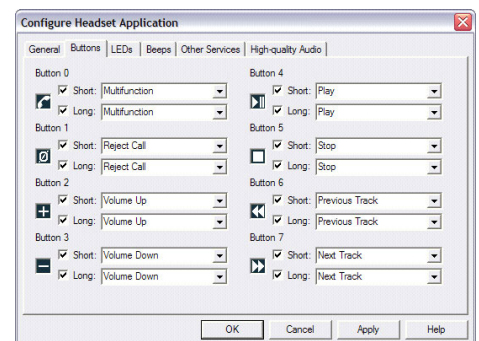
Configure Headset Application

General | Buttons | LEDs | Beeps | Other Services | High-quality Audio

Button 0
Short: Multifunction
Long: Multifunction

Button 1
Short: Reject Call
Long: Reject Call

Button 2
Short: Volume Up
Long: Volume Up

Button 3
Short: Volume Down
Long: Volume Down

Button 4
Short: Play
Long: Play

Button 5
Short: Stop
Long: Stop

Button 6
Short: Previous Track
Long: Previous Track

Button 7
Short: Next Track
Long: Next Track

OK | Cancel | Apply | Help